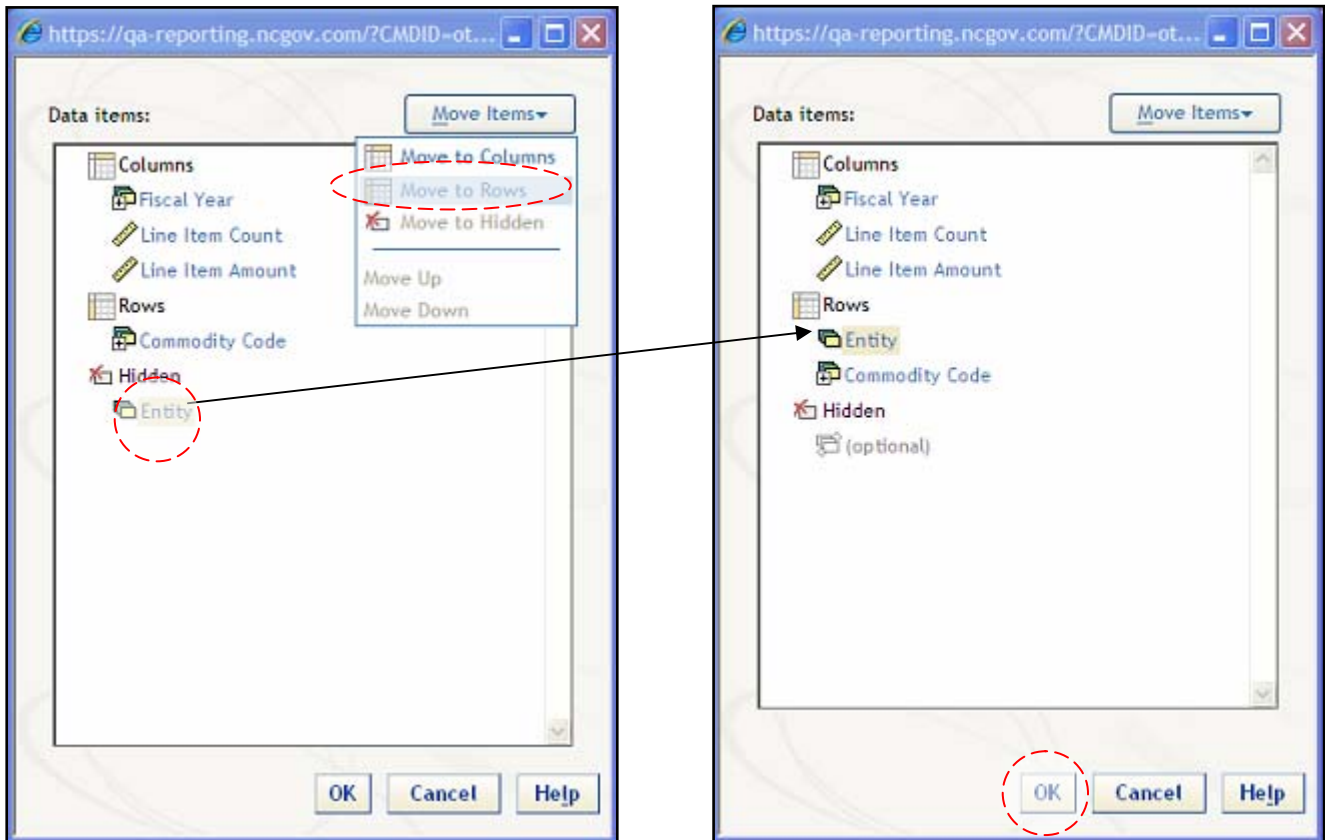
https://qa-reporting.ncgov.com/?CMDID=ot...

Data items:

Move Items

Move to Columns
Move to Rows
Move to Hidden
Move Up
Move Down

Columns
Fiscal Year
Line Item Count
Line Item Amount
Rows
Commodity Code
Hidden
Entity

OK Cancel Help

https://qa-reporting.ncgov.com/?CMDID=ot...

Data items:

Move Items

Columns
Fiscal Year
Line Item Count
Line Item Amount
Rows
Entity
Commodity Code
Hidden
(optional)

OK Cancel Help